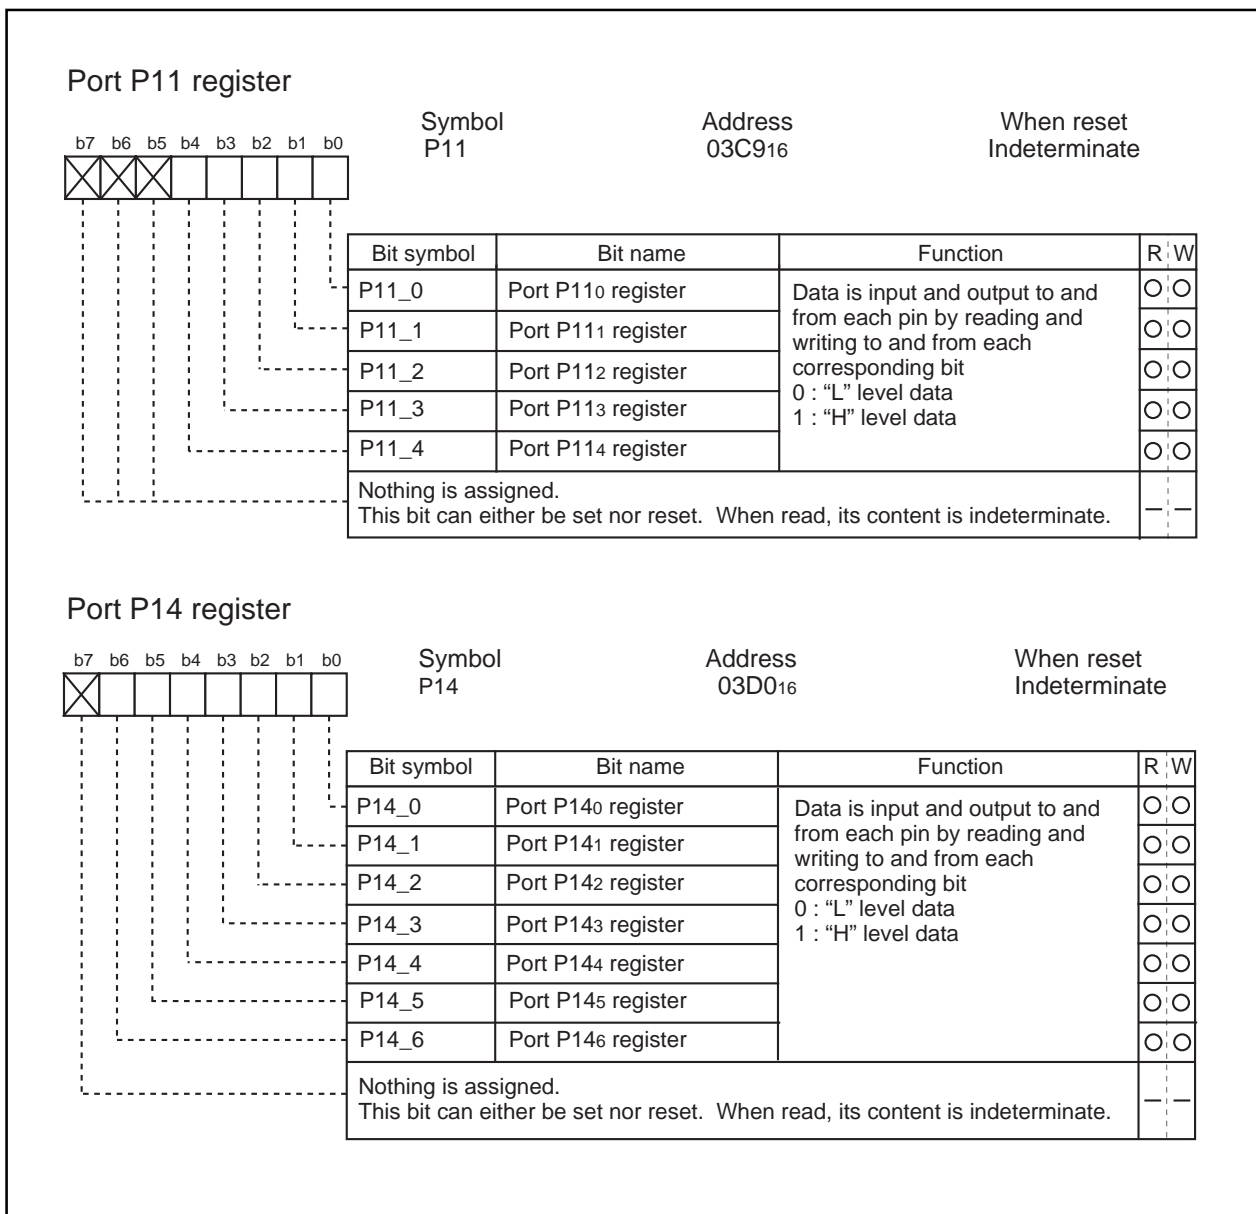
Port P11 register

b7 b6 b5 b4 b3 b2 b1 b0

Symbol
P11

Address
03C9$_{16}$

When reset
Indeterminate

| Bit symbol | Bit name | Function | R | W |
|---|---|---|---|---|
| P11_0 | Port P11$_0$ register | Data is input and output to and from each pin by reading and writing to and from each corresponding bit 0 : "L" level data 1 : "H" level data | O | O |
| P11_1 | Port P11$_1$ register | | O | O |
| P11_2 | Port P11$_2$ register | | O | O |
| P11_3 | Port P11$_3$ register | | O | O |
| P11_4 | Port P11$_4$ register | | O | O |
| Nothing is assigned. This bit can either be set nor reset. When read, its content is indeterminate. | | | – | – |

Port P14 register

b7 b6 b5 b4 b3 b2 b1 b0

Symbol
P14

Address
03D0$_{16}$

When reset
Indeterminate

| Bit symbol | Bit name | Function | R | W |
|---|---|---|---|---|
| P14_0 | Port P14$_0$ register | Data is input and output to and from each pin by reading and writing to and from each corresponding bit 0 : "L" level data 1 : "H" level data | O | O |
| P14_1 | Port P14$_1$ register | | O | O |
| P14_2 | Port P14$_2$ register | | O | O |
| P14_3 | Port P14$_3$ register | | O | O |
| P14_4 | Port P14$_4$ register | | O | O |
| P14_5 | Port P14$_5$ register | | O | O |
| P14_6 | Port P14$_6$ register | | O | O |
| Nothing is assigned. This bit can either be set nor reset. When read, its content is indeterminate. | | | – | – |